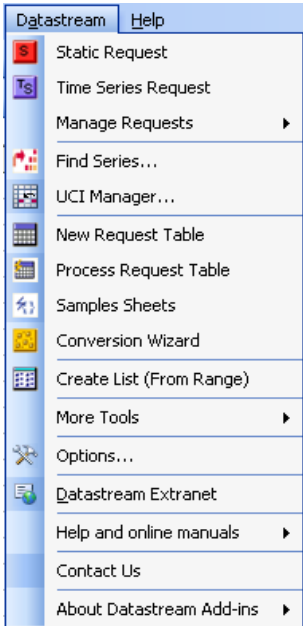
Datastream Help

S Static Request
TS Time Series Request
Manage Requests
Find Series...
UCI Manager...
New Request Table
Process Request Table
Samples Sheets
Conversion Wizard
Create List (From Range)
More Tools
Options...
Datastream Extranet
Help and online manuals
Contact Us
About Datastream Add-ins